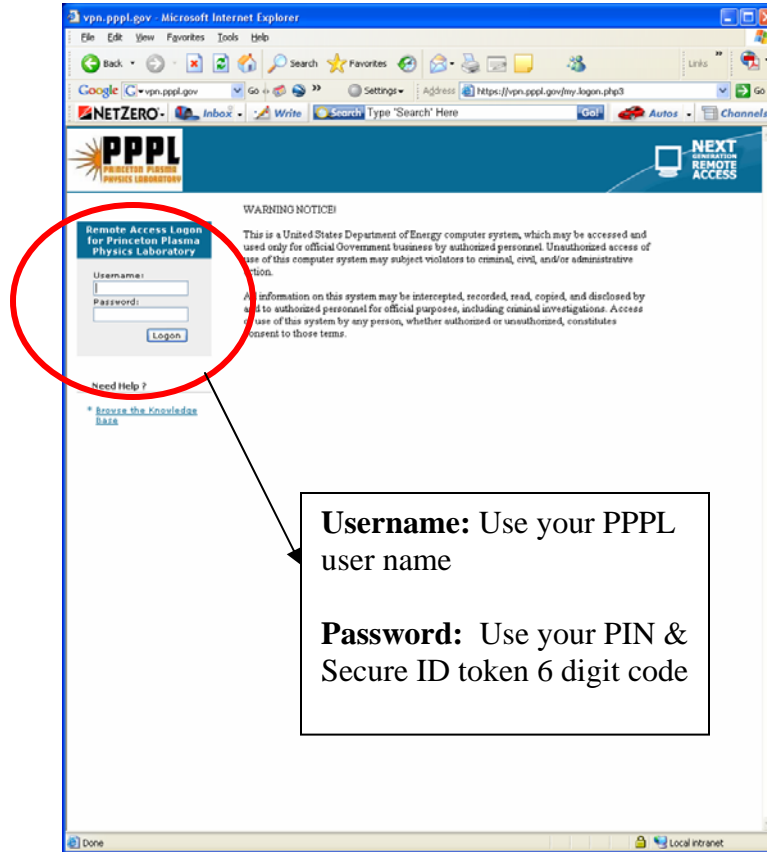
vpn.pppl.gov - Microsoft Internet Explorer

File Edit View Favorites Tools Help

Back Search Favorites Links

Google vpn.pppl.gov Go Settings Address https://vpn.pppl.gov/my.logon.php3 Go

NETZERO Inbox Write Search Type 'Search' Here Go! Autos Channels

PPPL PRINCETON PLASMA PHYSICS LABORATORY

NEXT GENERATION REMOTE ACCESS

Remote Access Logon for Princeton Plasma Physics Laboratory

Username:

Password:

Logon

Need Help ?

* Browse the Knowledge Base

WARNING NOTICE!

This is a United States Department of Energy computer system, which may be accessed and used only for official Government business by authorized personnel. Unauthorized access of use of this computer system may subject violators to criminal, civil, and/or administrative action.

All information on this system may be intercepted, recorded, read, copied, and disclosed by and to authorized personnel for official purposes, including criminal investigations. Access or use of this system by any person, whether authorized or unauthorized, constitutes consent to those terms.

**Username:** Use your PPPL user name

**Password:** Use your PIN & Secure ID token 6 digit code

Done Local intranet